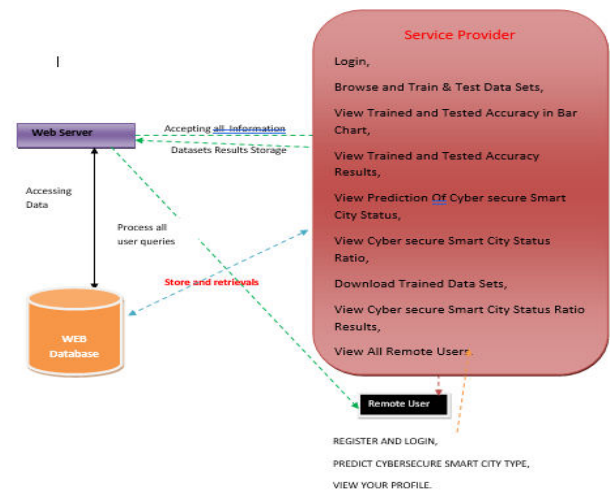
Service Provider

Login,

Browse and Train & Test Data Sets,

View Trained and Tested Accuracy in Bar Chart,

View Trained and Tested Accuracy Results,

View Prediction Of Cyber secure Smart City Status,

View Cyber secure Smart City Status Ratio,

Download Trained Data Sets,

View Cyber secure Smart City Status Ratio Results,

View All Remote Users

Web Server

Accepting all Information

Datasets Results Storage

Accessing Data

Process all user queries

Store and retrievals

WEB Database

Remote User

REGISTER AND LOGIN,

PREDICT CYBERSECURE SMART CITY TYPE,

VIEW YOUR PROFILE.